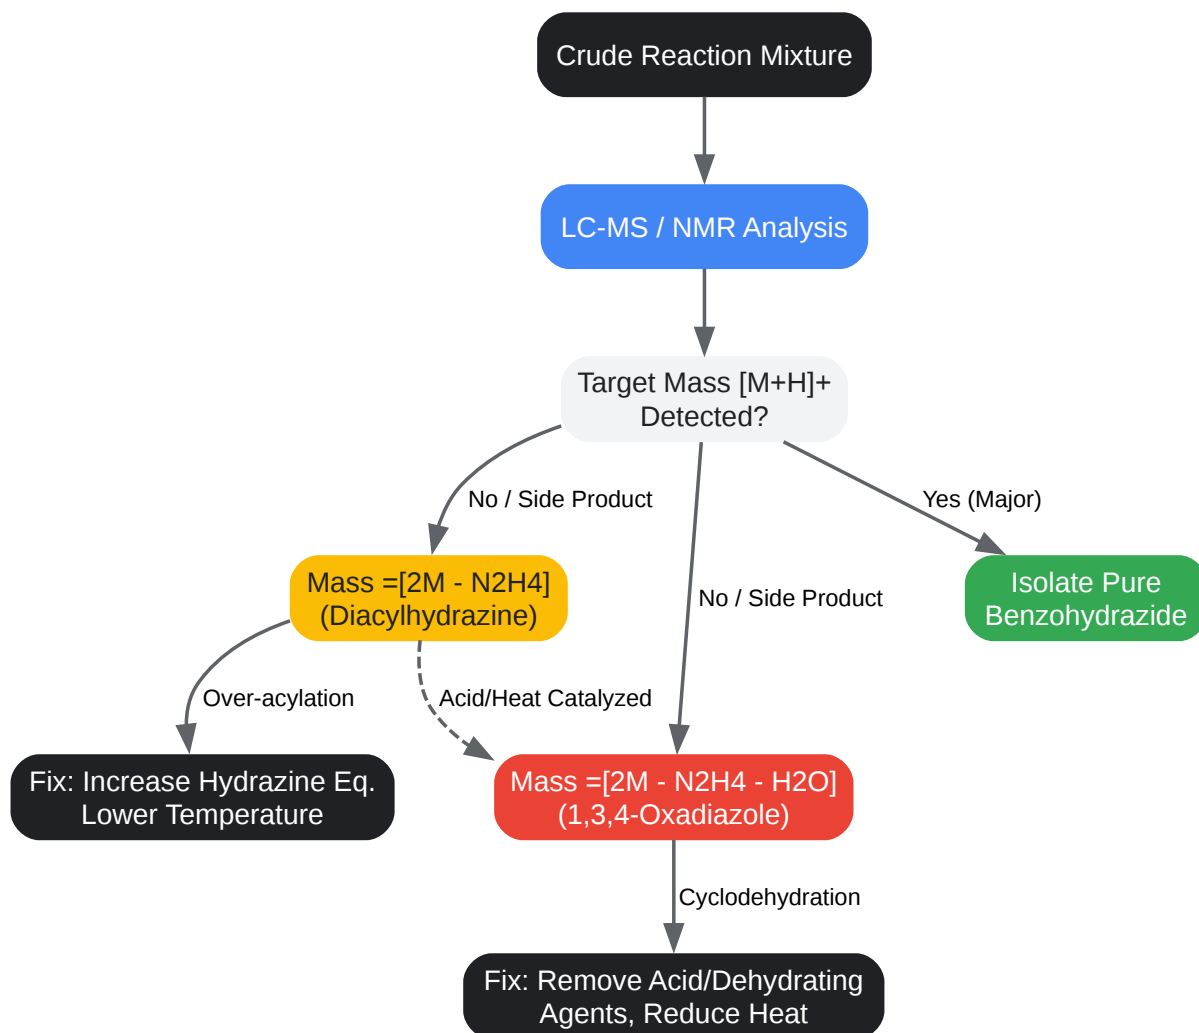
Crude Reaction Mixture

LC-MS / NMR Analysis

Target Mass [M+H]+ Detected?

No / Side Product

No / Side Product

Yes (Major)

Mass =[2M - N2H4] (Diacylhydrazine)

Isolate Pure Benzohydrazide

Over-acylation

Acid/Heat Catalyzed

Fix: Increase Hydrazine Eq. Lower Temperature

Mass =[2M - N2H4 - H2O] (1,3,4-Oxadiazole)

Cyclodehydration

Fix: Remove Acid/Dehydrating Agents, Reduce Heat